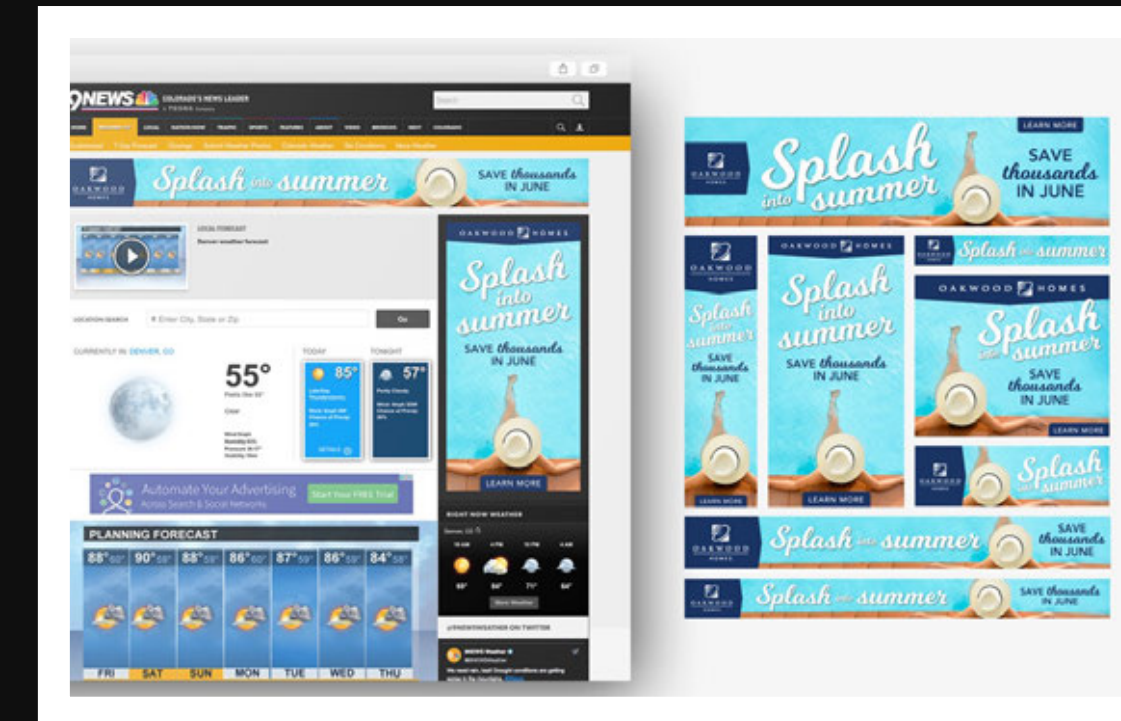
9NEWS COLORADO'S NEWS LEADER

Search

HOME WEATHER LOCAL NATION NOW TRAFFIC SPORTS FEATURES ABOUT VIDEO MYNEWS NEXT COLORADO

OAKWOOD HOMES Splash into summer SAVE thousands IN JUNE

LOCAL FORECAST

Denver weather forecast

LOCATION SEARCH Enter City, State or Zip Go

CURRENTLY IN DENVER, CO

55°

Clear

TODAY 85°

TONIGHT 57°

Automate Your Advertising Across Search & Social Networks Start Your FREE Trial

PLANNING FORECAST

| 88° | 90° | 88° | 86° | 87° | 86° | 84° |
|---|---|---|---|---|---|---|
| FRI | SAT | SUN | MON | TUE | WED | THU |

OAKWOOD HOMES Splash into summer SAVE thousands IN JUNE LEARN MORE

RIGHT NOW WEATHER

Storm Weather

@9NEWSWEATHER ON TWITTER

9NEWS Weather

LEARN MORE OAKWOOD HOMES Splash into summer SAVE thousands IN JUNE

OAKWOOD HOMES Splash into summer SAVE thousands IN JUNE LEARN MORE

OAKWOOD HOMES Splash into summer SAVE thousands IN JUNE LEARN MORE

OAKWOOD HOMES Splash into summer

OAKWOOD HOMES Splash into summer SAVE thousands IN JUNE LEARN MORE

OAKWOOD HOMES Splash into summer

OAKWOOD HOMES Splash into summer SAVE thousands IN JUNE

OAKWOOD HOMES Splash into summer SAVE thousands IN JUNE